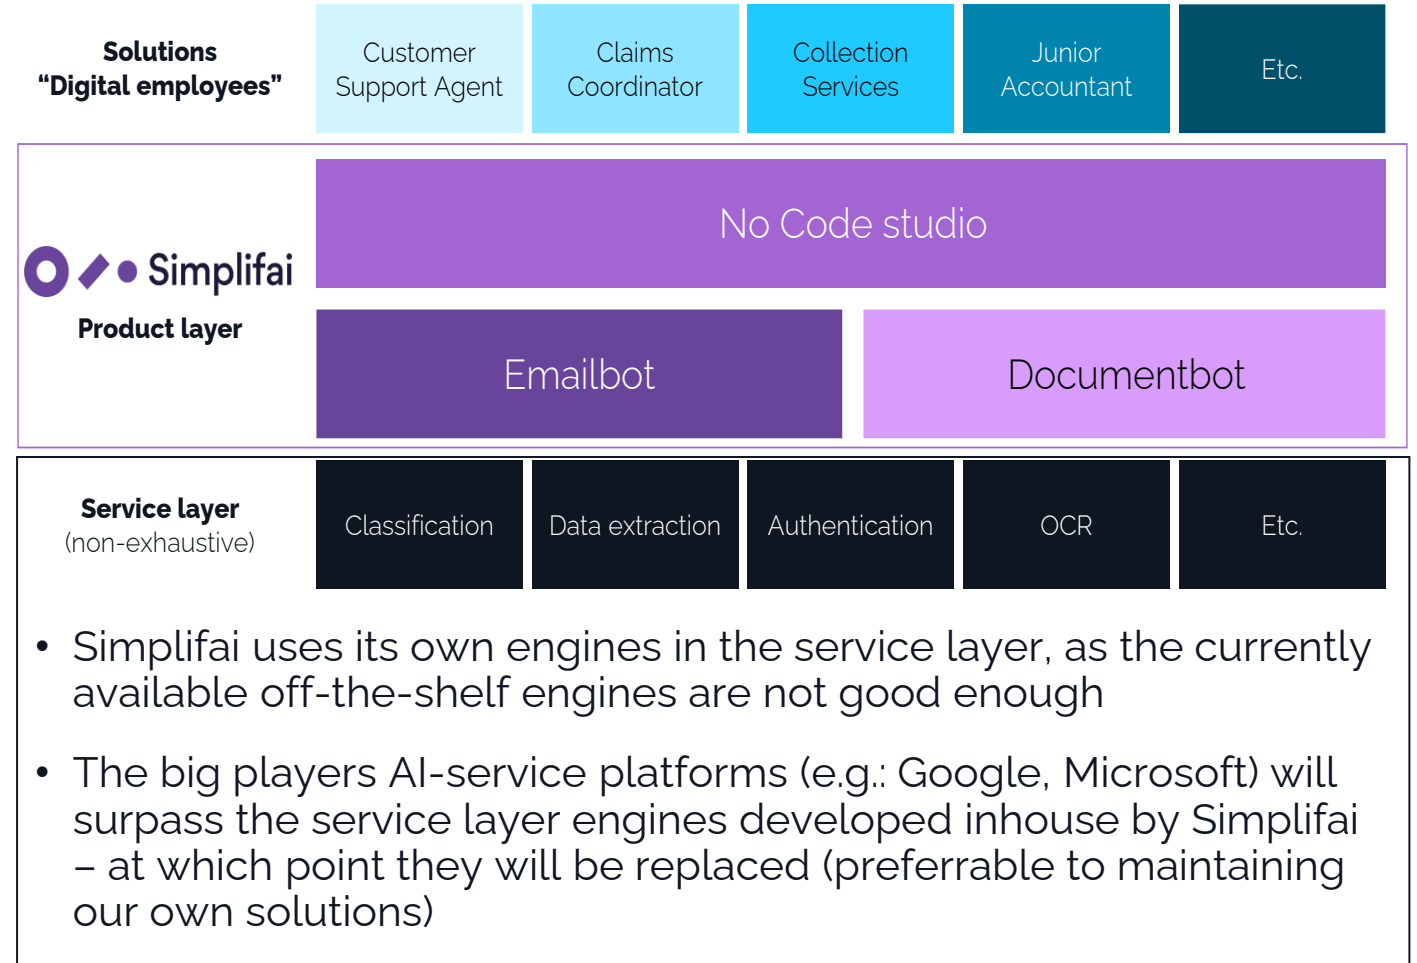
Solutions
“Digital employees”

Customer Support Agent

Claims Coordinator

Collection Services

Junior Accountant

Etc.

Simplifai

Product layer

No Code studio

Emailbot

Documentbot

Service layer
(non-exhaustive)

Classification

Data extraction

Authentication

OCR

Etc.

• Simplifai uses its own engines in the service layer, as the currently available off-the-shelf engines are not good enough

• The big players AI-service platforms (e.g.: Google, Microsoft) will surpass the service layer engines developed inhouse by Simplifai – at which point they will be replaced (preferrable to maintaining our own solutions)